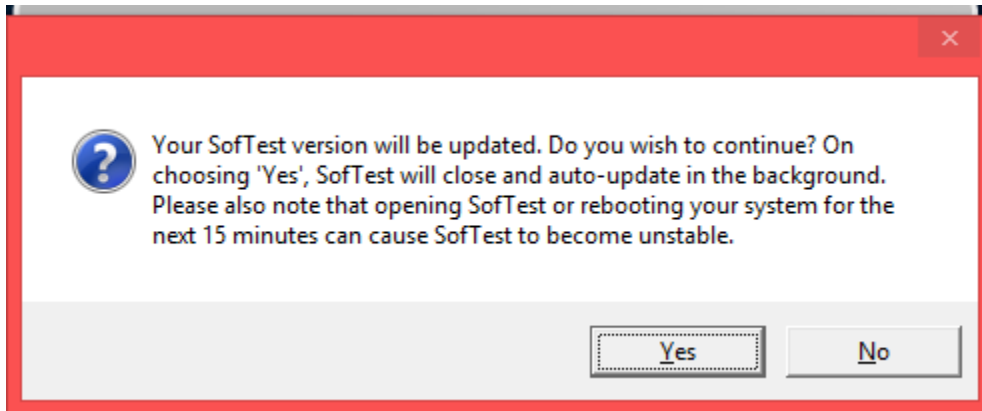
Your SofTest version will be updated. Do you wish to continue? On choosing 'Yes', SofTest will close and auto-update in the background. Please also note that opening SofTest or rebooting your system for the next 15 minutes can cause SofTest to become unstable.

Yes

No